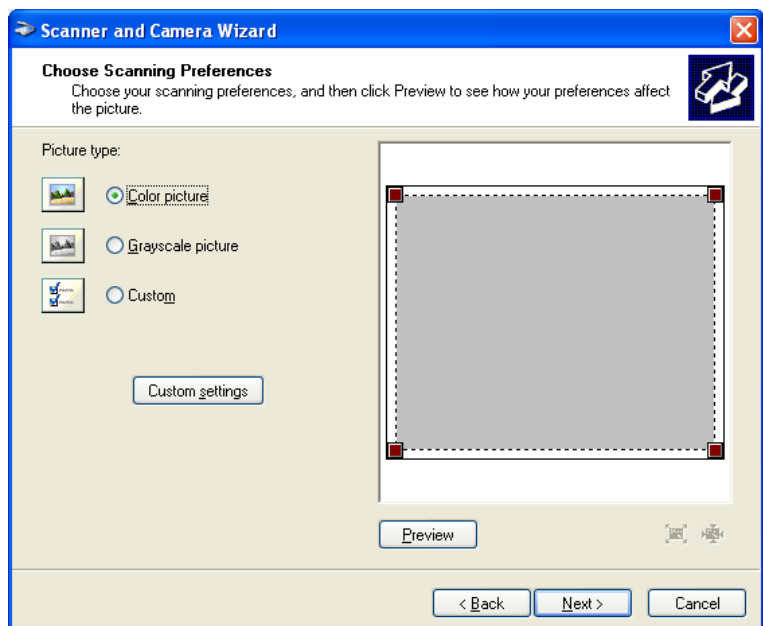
Scanner and Camera Wizard

Choose Scanning Preferences
Choose your scanning preferences, and then click Preview to see how your preferences affect the picture.

Picture type:

Color picture

Grayscale picture

Custom

Custom settings

Preview

< Back

Next >

Cancel